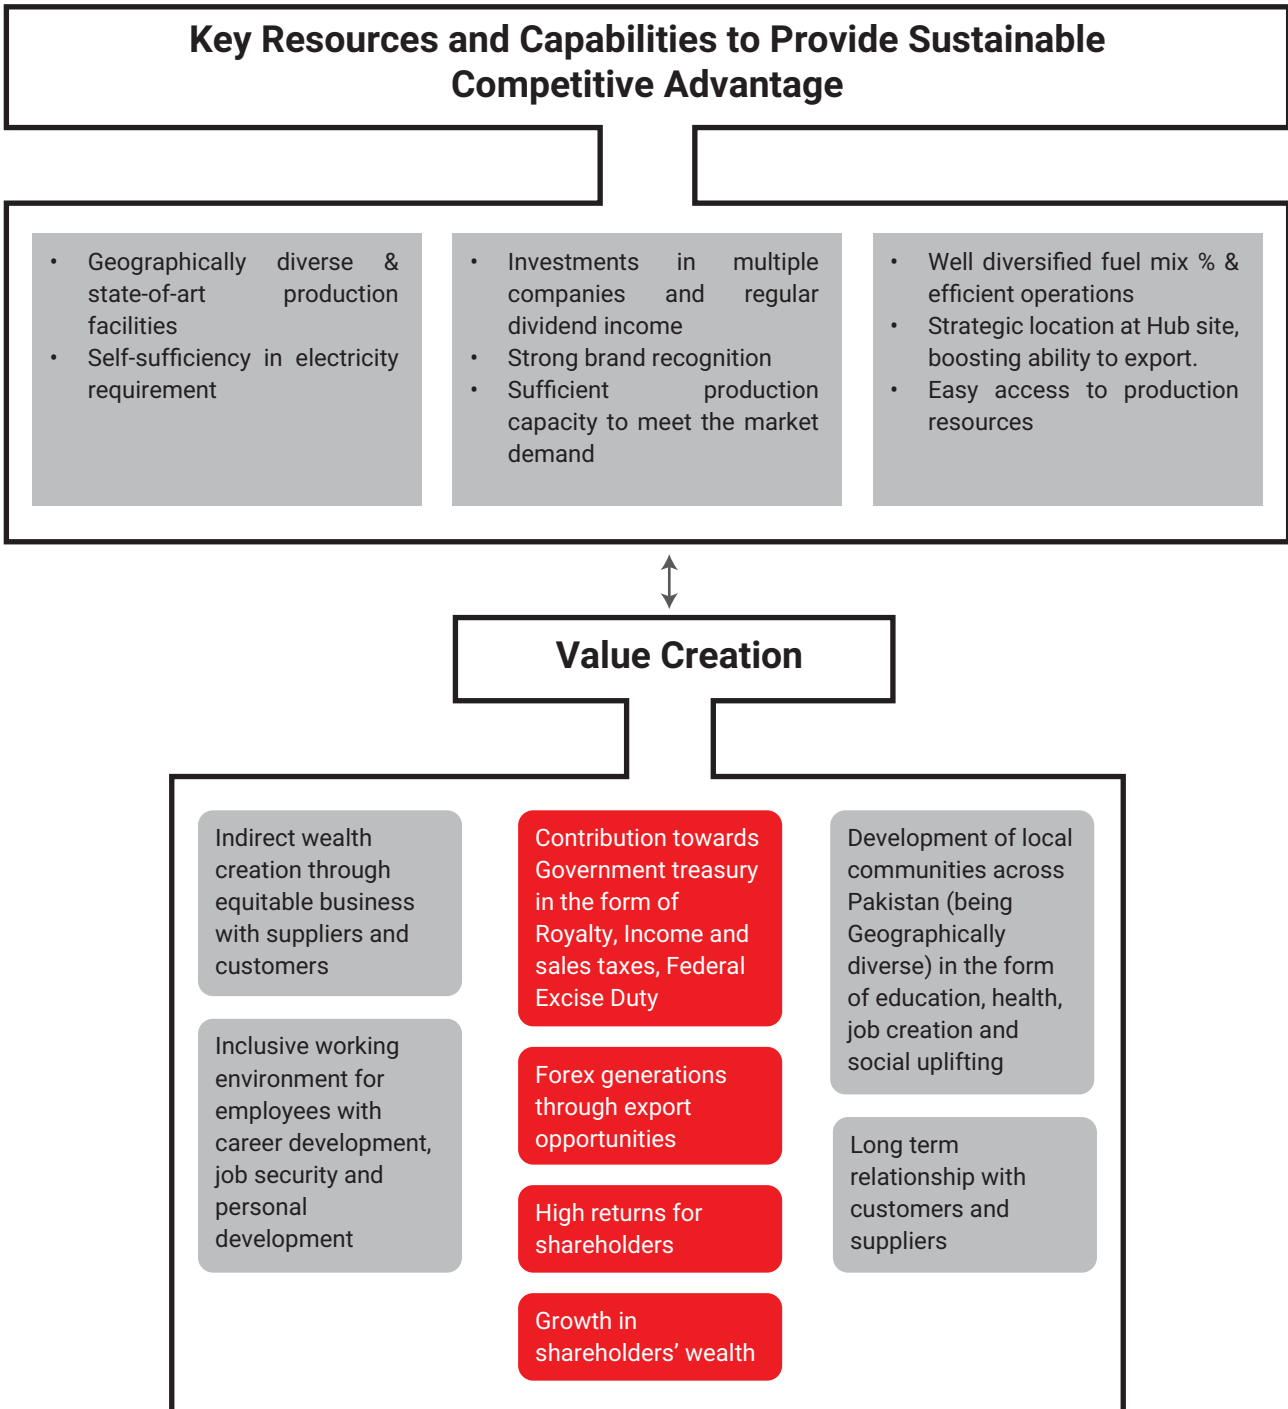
Key Resources and Capabilities to Provide Sustainable Competitive Advantage

- Geographically diverse & state-of-art production facilities
- Self-sufficiency in electricity requirement

- Investments in multiple companies and regular dividend income
- Strong brand recognition
- Sufficient production capacity to meet the market demand

- Well diversified fuel mix % & efficient operations
- Strategic location at Hub site, boosting ability to export.
- Easy access to production resources

Value Creation

Indirect wealth creation through equitable business with suppliers and customers

Inclusive working environment for employees with career development, job security and personal development

Contribution towards Government treasury in the form of Royalty, Income and sales taxes, Federal Excise Duty

Forex generations through export opportunities

High returns for shareholders

Growth in shareholders' wealth

Development of local communities across Pakistan (being Geographically diverse) in the form of education, health, job creation and social uplifting

Long term relationship with customers and suppliers